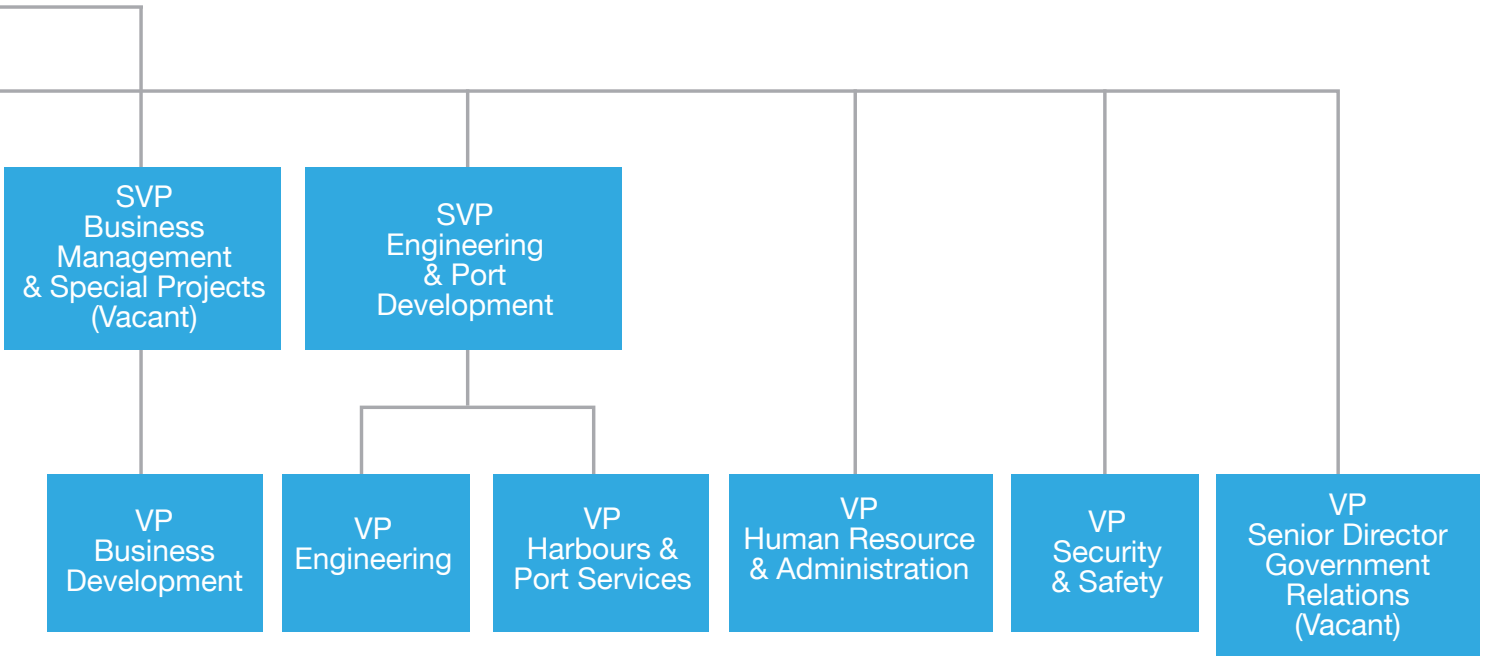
SVP
Business Management & Special Projects
(Vacant)

SVP
Engineering & Port Development

VP
Business Development

VP
Engineering

VP
Harbours & Port Services

VP
Human Resource & Administration

VP
Security & Safety

VP
Senior Director Government Relations
(Vacant)